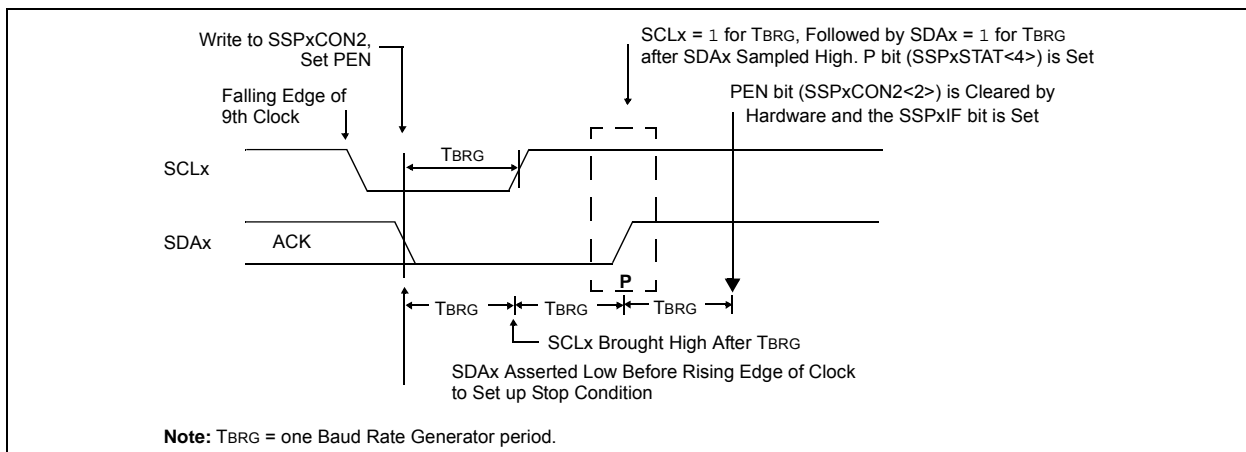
Write to SSPxCON2, Set PEN

SCLx = 1 for TBRG, Followed by SDAx = 1 for TBRG after SDAx Sampled High. P bit (SSPxSTAT<4>) is Set

Falling Edge of 9th Clock

PEN bit (SSPxCON2<2>) is Cleared by Hardware and the SSPxIF bit is Set

TBRG

SCLx

SDAx

ACK

P

TBRG

TBRG

TBRG

SCLx Brought High After TBRG

SDAx Asserted Low Before Rising Edge of Clock to Set up Stop Condition

**Note:** TBRG = one Baud Rate Generator period.